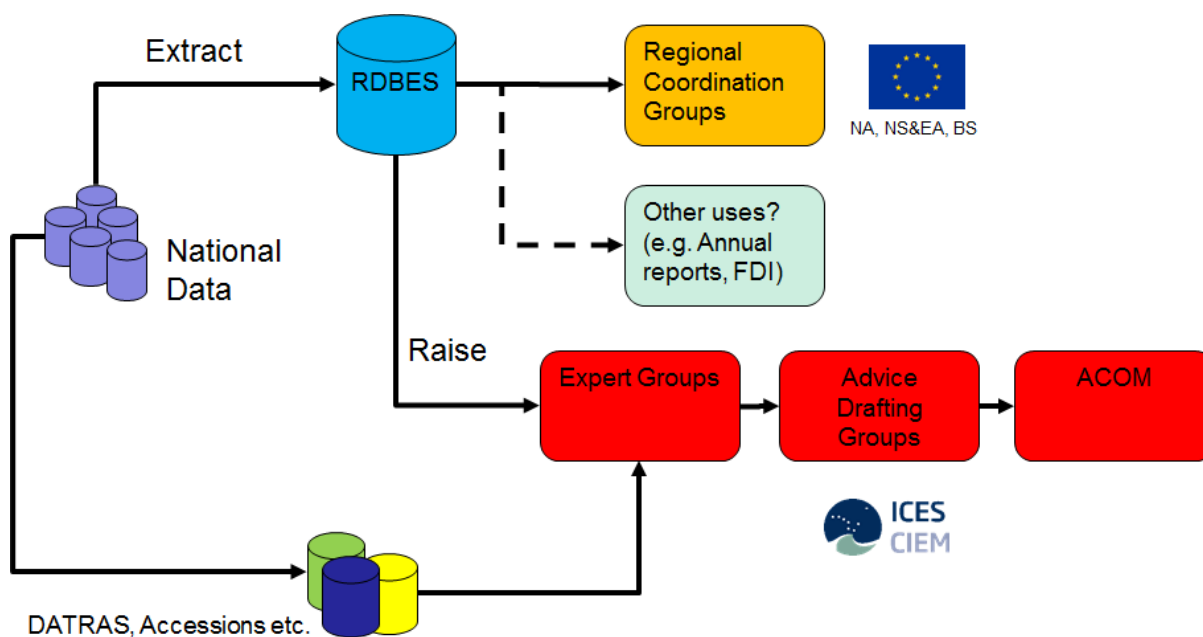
Extract

RDBES

Regional Coordination Groups

NA, NS&EA, BS

Other uses? (e.g. Annual reports, FDI)

National Data

Raise

Expert Groups

Advice Drafting Groups

ACOM

ICES
CIEM

DATRAS, Accessions etc.